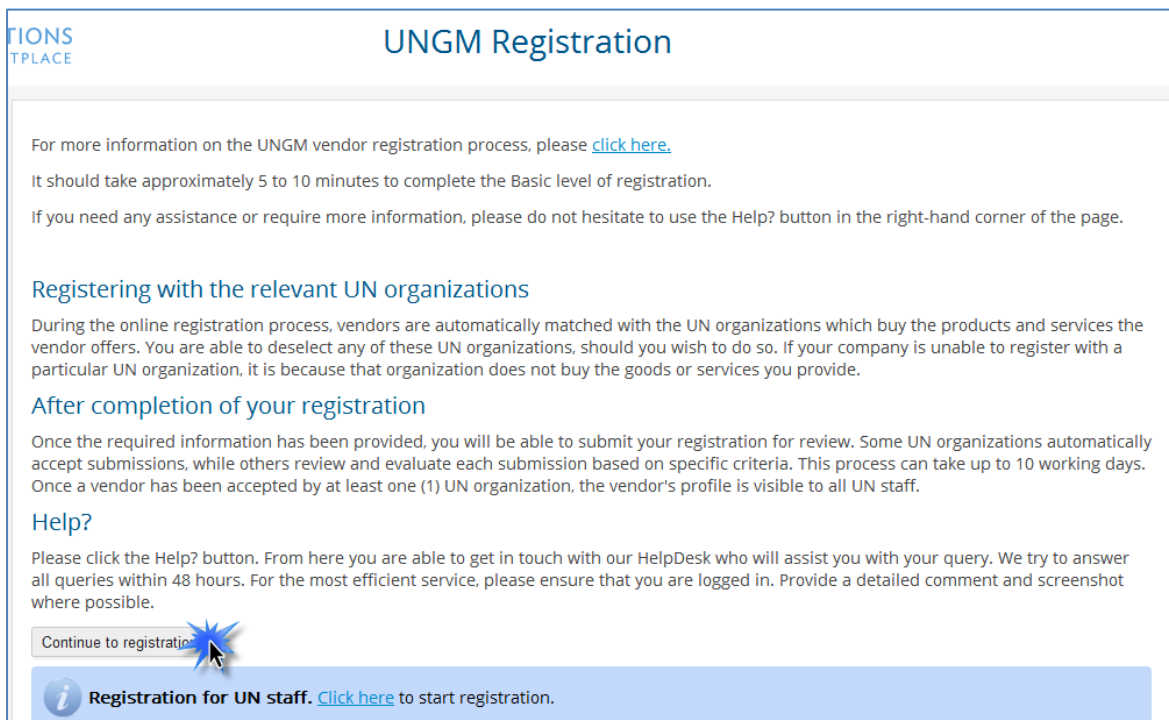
TIONS
TPLACE

UNGM Registration

For more information on the UNGM vendor registration process, please click here.

It should take approximately 5 to 10 minutes to complete the Basic level of registration.

If you need any assistance or require more information, please do not hesitate to use the Help? button in the right-hand corner of the page.

Registering with the relevant UN organizations

During the online registration process, vendors are automatically matched with the UN organizations which buy the products and services the vendor offers. You are able to deselect any of these UN organizations, should you wish to do so. If your company is unable to register with a particular UN organization, it is because that organization does not buy the goods or services you provide.

After completion of your registration

Once the required information has been provided, you will be able to submit your registration for review. Some UN organizations automatically accept submissions, while others review and evaluate each submission based on specific criteria. This process can take up to 10 working days. Once a vendor has been accepted by at least one (1) UN organization, the vendor's profile is visible to all UN staff.

Help?

Please click the Help? button. From here you are able to get in touch with our HelpDesk who will assist you with your query. We try to answer all queries within 48 hours. For the most efficient service, please ensure that you are logged in. Provide a detailed comment and screenshot where possible.

Continue to registratio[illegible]

Registration for UN staff. Click here to start registration.